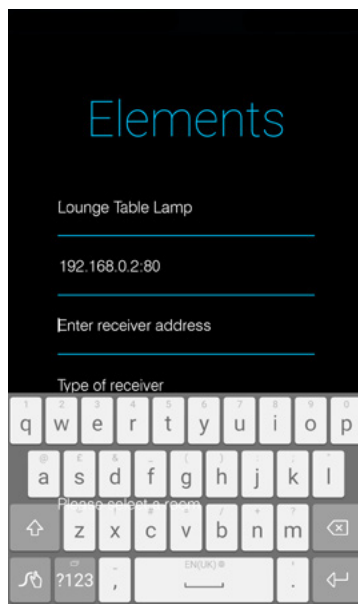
Elements

Lounge Table Lamp

192.168.0.2:80

Enter receiver address

Type of receiver

Please select a room

1 q 2 w 3 e 4 r 5 t 6 y 7 u 8 i 9 o 0 p

@ a # s £ d & f _ g ( h ) j - k ' l

z x c v b n m

?123 , EN(UK) .